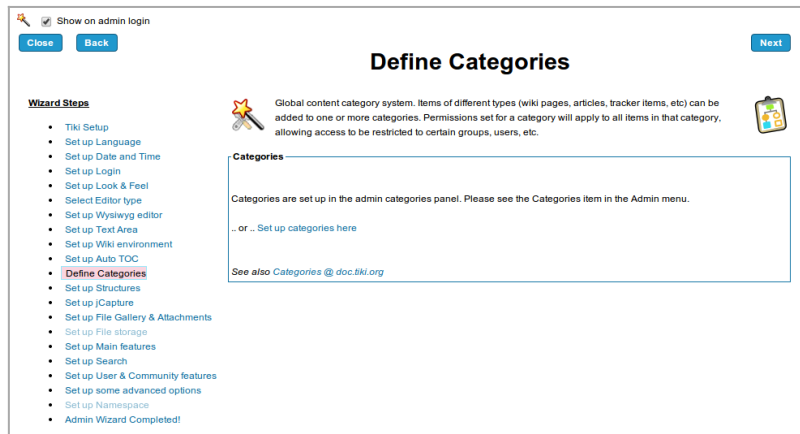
Show on admin login

Close Back Next

Define Categories

Wizard Steps

- Tiki Setup
- Set up Language
- Set up Date and Time
- Set up Login
- Set up Look & Feel
- Select Editor type
- Set up Wysiwyg editor
- Set up Text Area
- Set up Wiki environment
- Set up Auto TOC
- Define Categories
- Set up Structures
- Set up jCapture
- Set up File Gallery & Attachments
- Set up File storage
- Set up Main features
- Set up Search
- Set up User & Community features
- Set up some advanced options
- Set up Namespace
- Admin Wizard Completed!

Global content category system. Items of different types (wiki pages, articles, tracker items, etc) can be added to one or more categories. Permissions set for a category will apply to all items in that category, allowing access to be restricted to certain groups, users, etc.

Categories

Categories are set up in the admin categories panel. Please see the Categories item in the Admin menu.

.. or .. Set up categories here

See also Categories @ doc.tiki.org